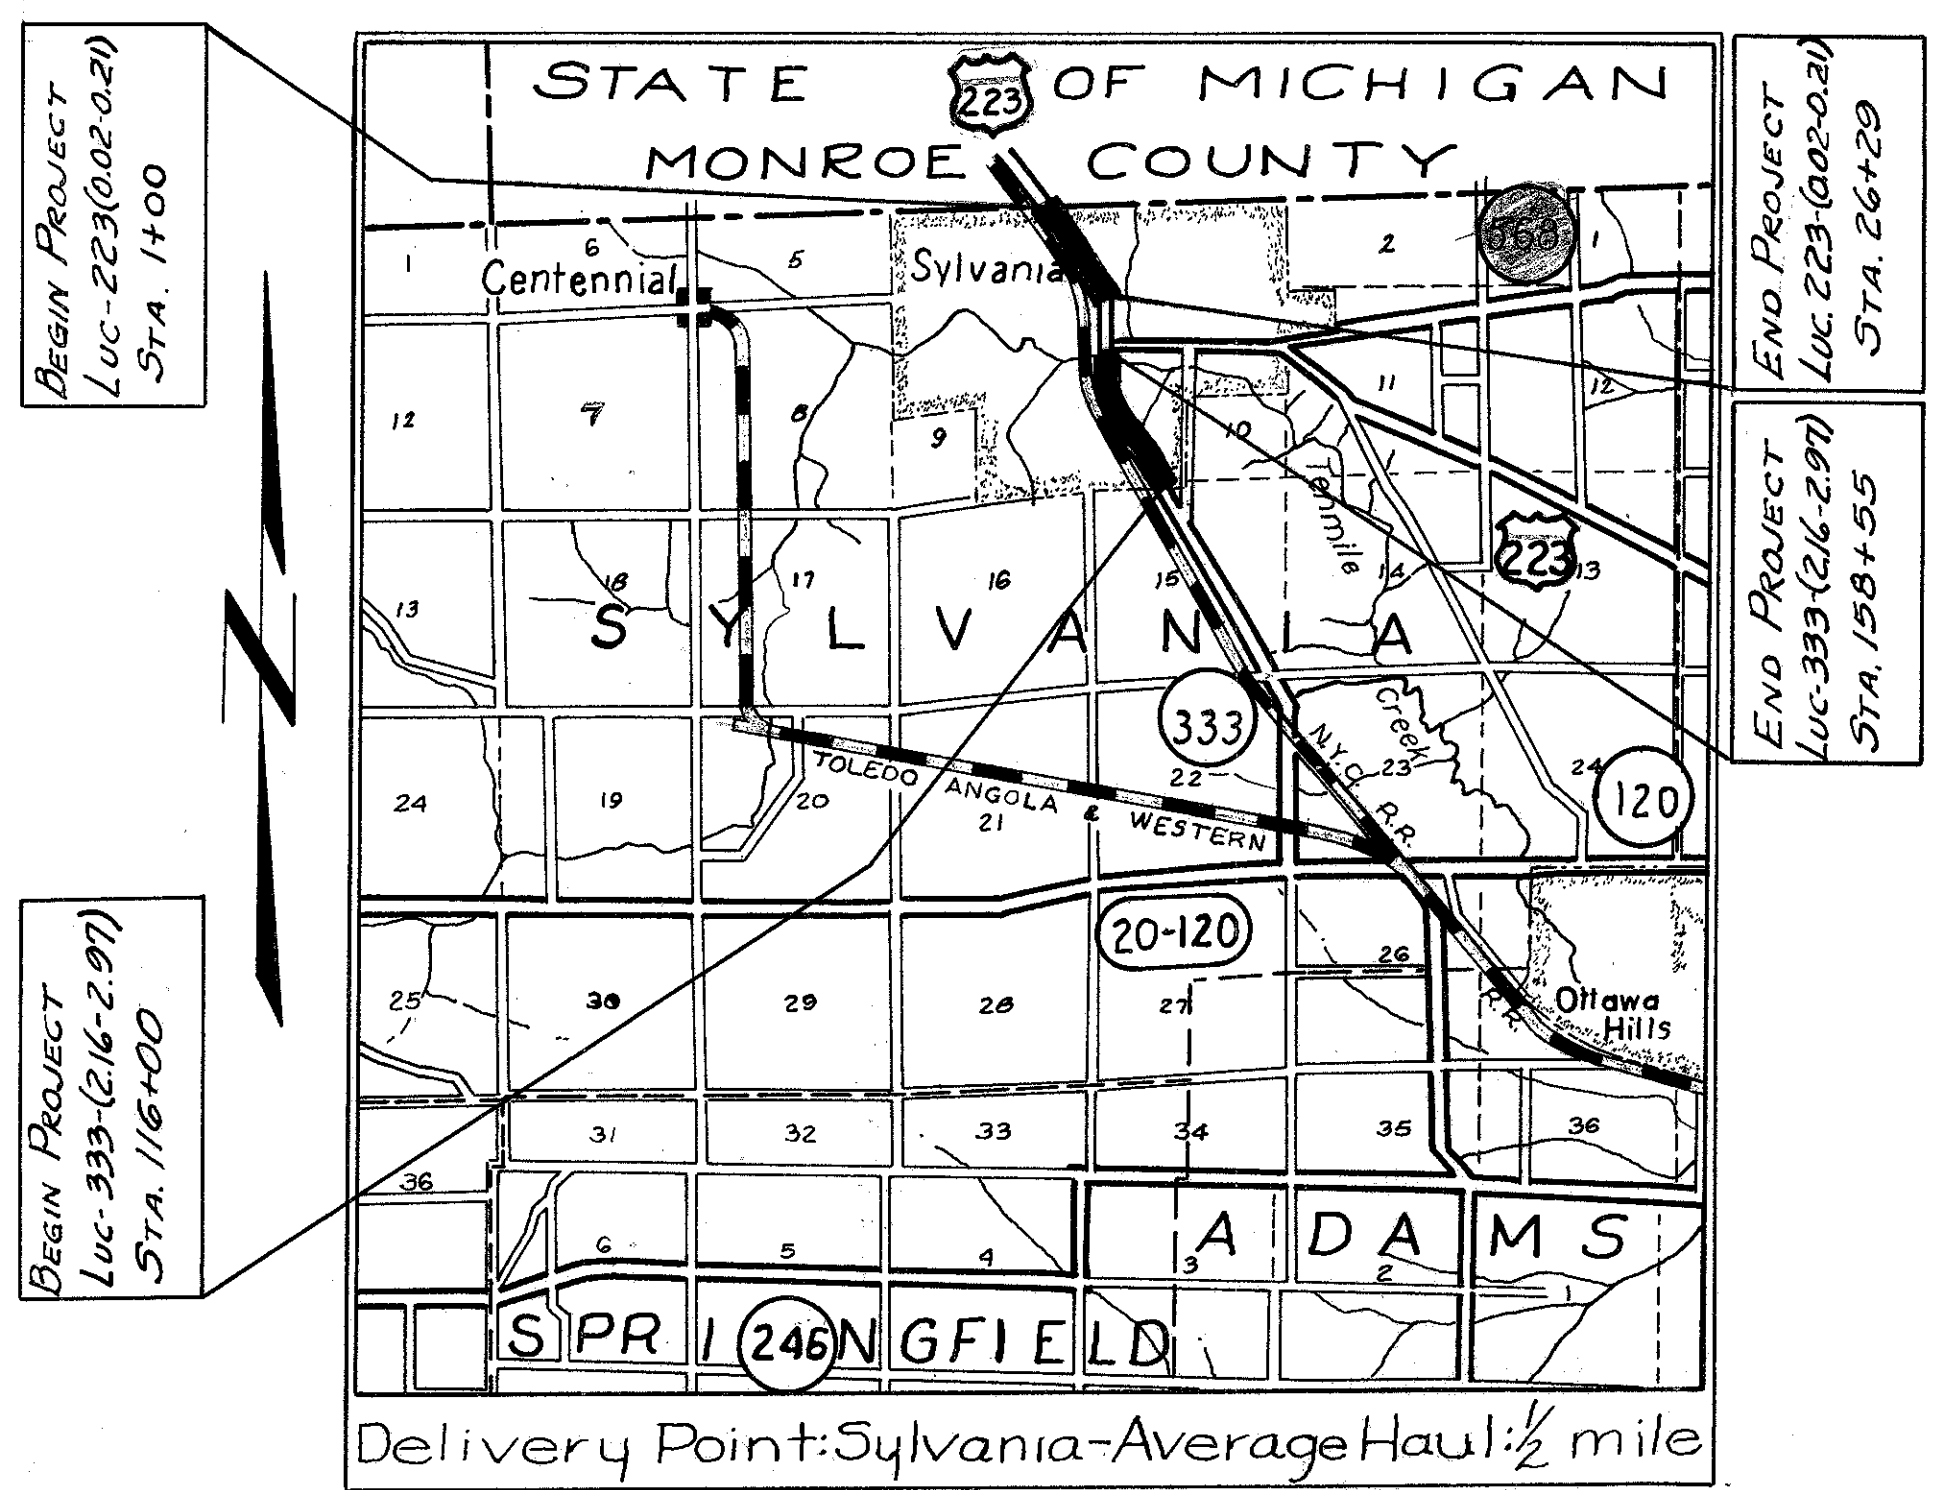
BEGIN PROJECT
LUC-223(0.02-0.21)
STA. 1+00

STATE 223 OF MICHIGAN
MONROE COUNTY

END PROJECT
LUC. 223-(0.02-0.21)
STA. 26+29

END PROJECT
LUC-333-(2.16-2.97)
STA. 158+55

BEGIN PROJECT
LUC-333-(2.16-2.97)
STA. 116+00

1 6 5 2 1
Centennial
Sylvania
568
12 7 8 9 10 11 12
Tenmile
223
13 18 17 16 15 14 13
S Y L V A N I A
333
Creek
24 19 20 21 22 23 24
TOLEDO ANGOLA & WESTERN
N.Y.C. R.R.
120
20-120
25 30 29 28 27 26
R.R.
Ottawa Hills
31 32 33 34 35 36
36
6 5 4 3 2 1
A D A M S
S P R I 246 N G F I E L D

Delivery Point: Sylvania - Average Haul: $\frac{1}{2}$ mile